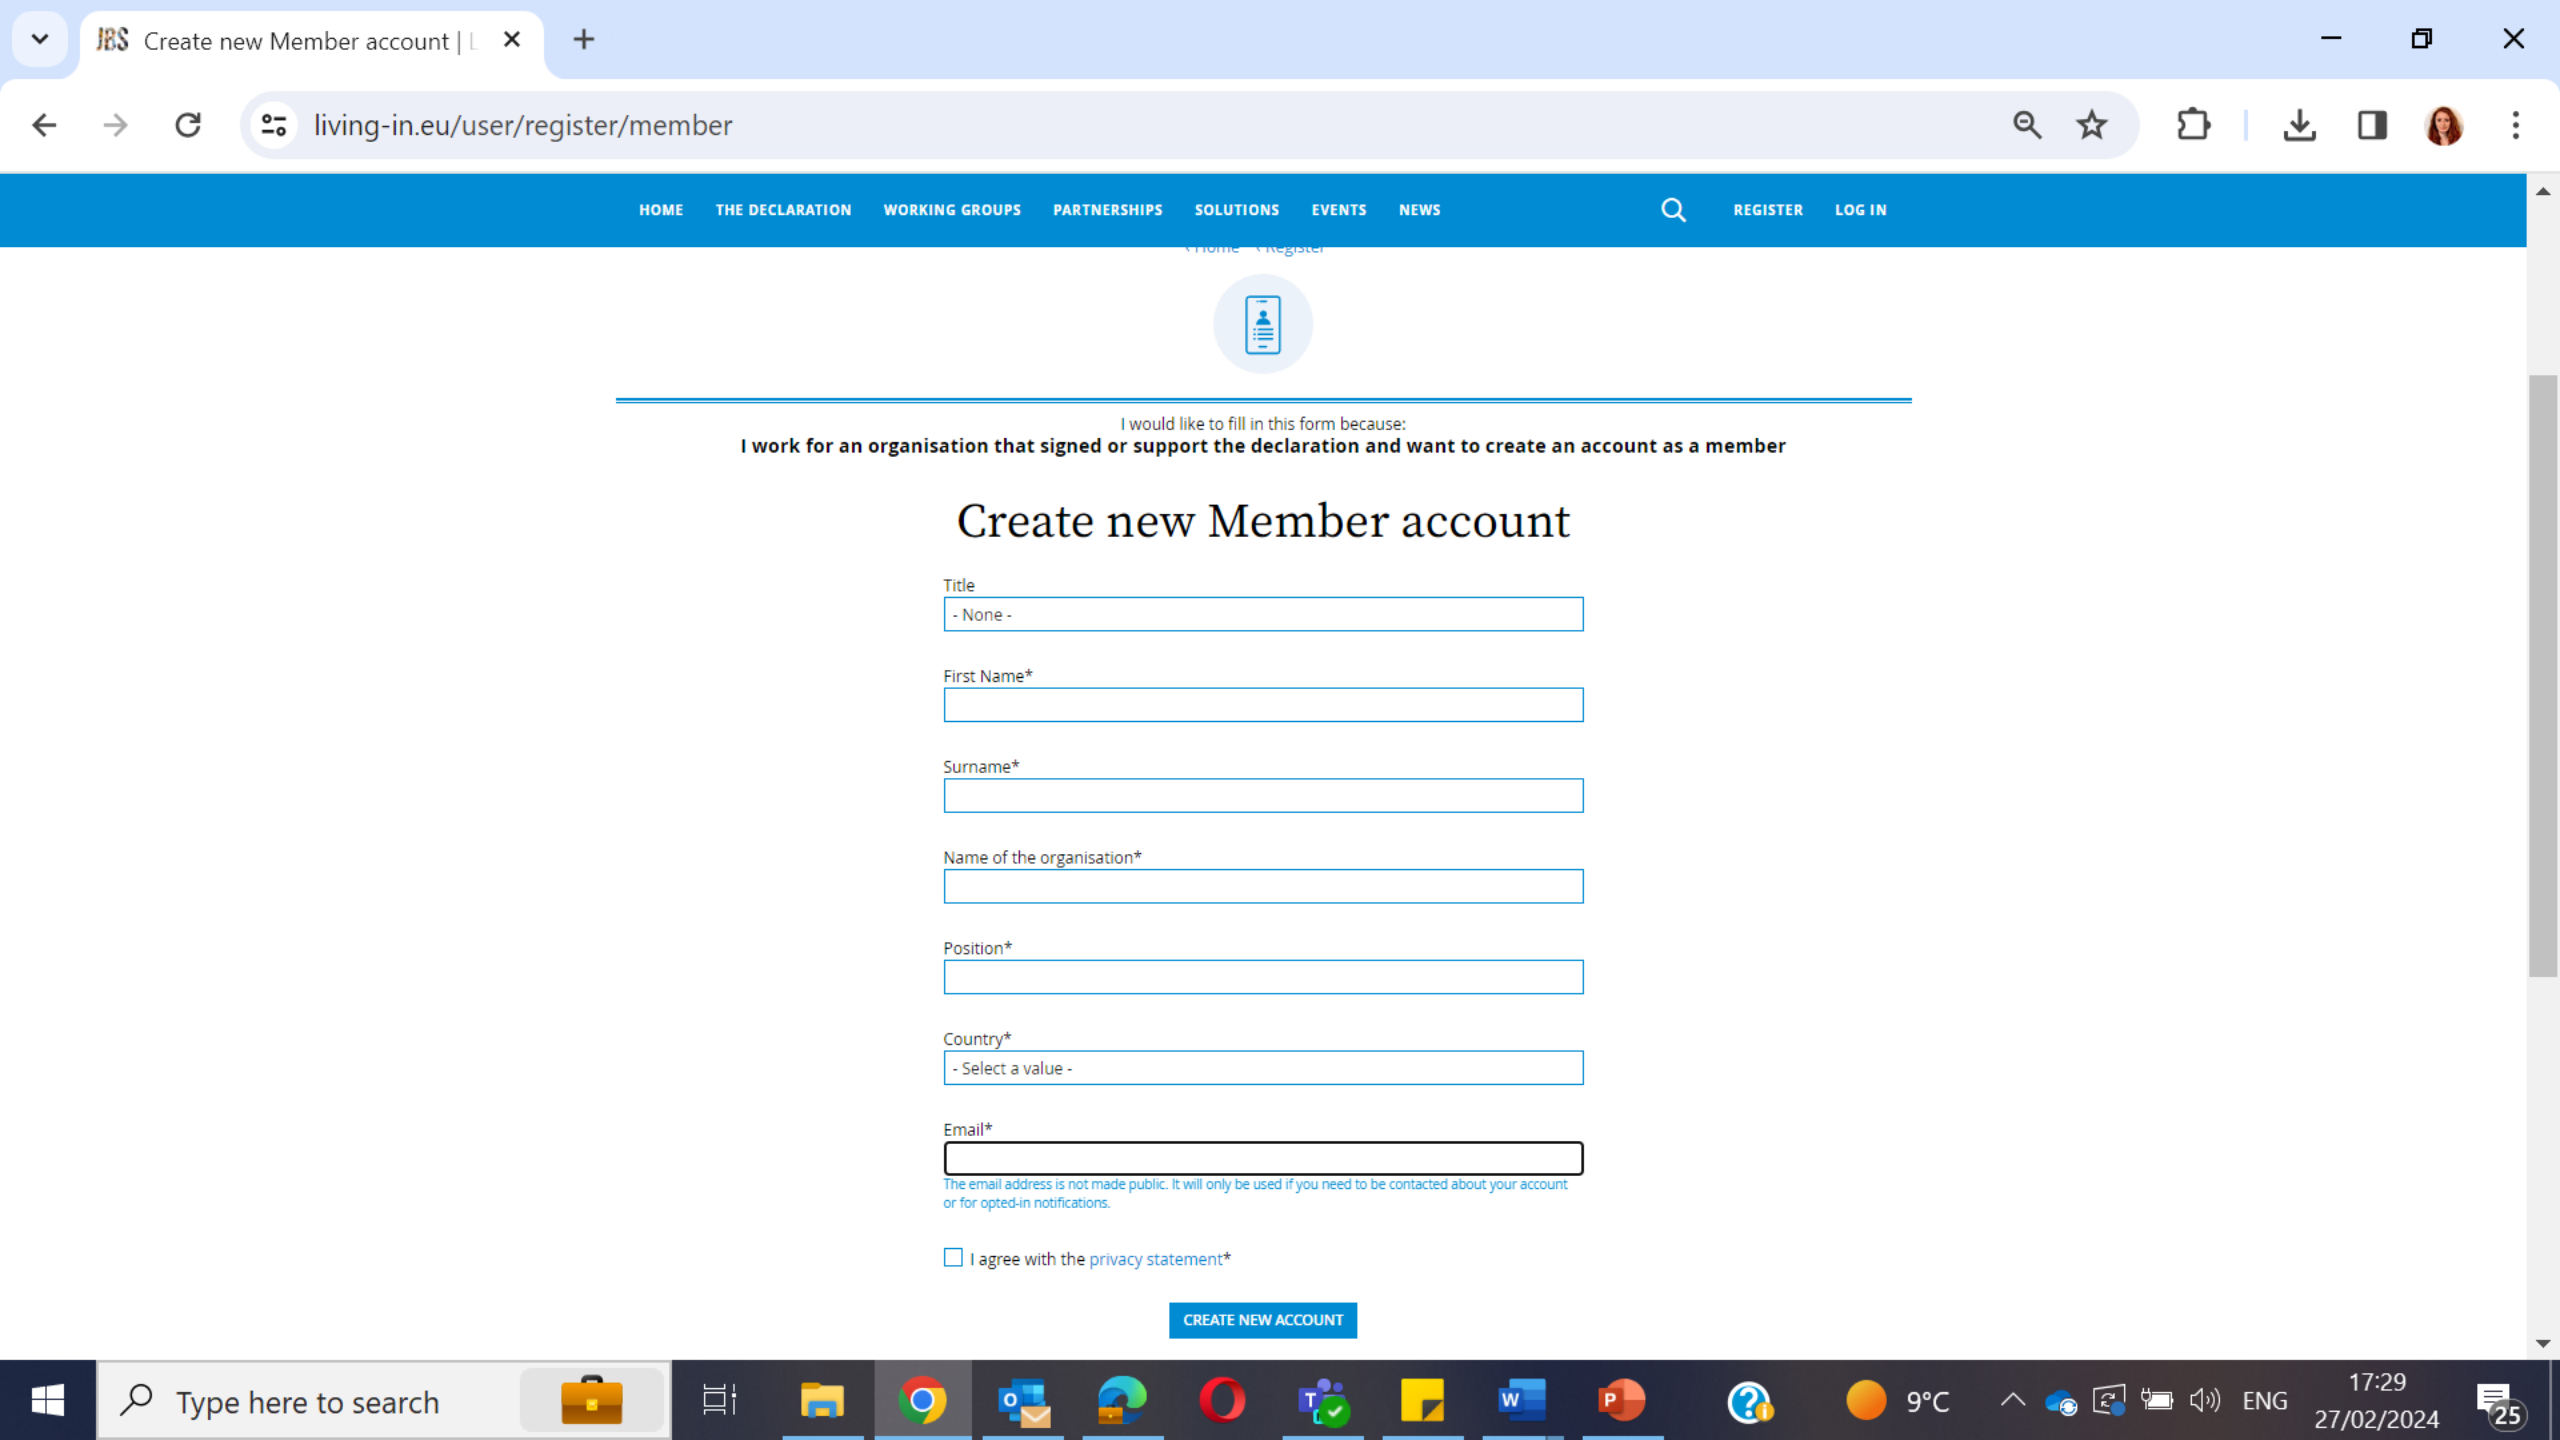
Create new Member account | L

living-in.eu/user/register/member

HOME THE DECLARATION WORKING GROUPS PARTNERSHIPS SOLUTIONS EVENTS NEWS REGISTER LOG IN

‹ Home ‹ Register

I would like to fill in this form because:
I work for an organisation that signed or support the declaration and want to create an account as a member

Create new Member account

Title
- None -

First Name*

Surname*

Name of the organisation*

Position*

Country*
- Select a value -

Email*

The email address is not made public. It will only be used if you need to be contacted about your account or for opted-in notifications.

I agree with the privacy statement*

CREATE NEW ACCOUNT

Type here to search

9°C ENG 17:29 27/02/2024 25